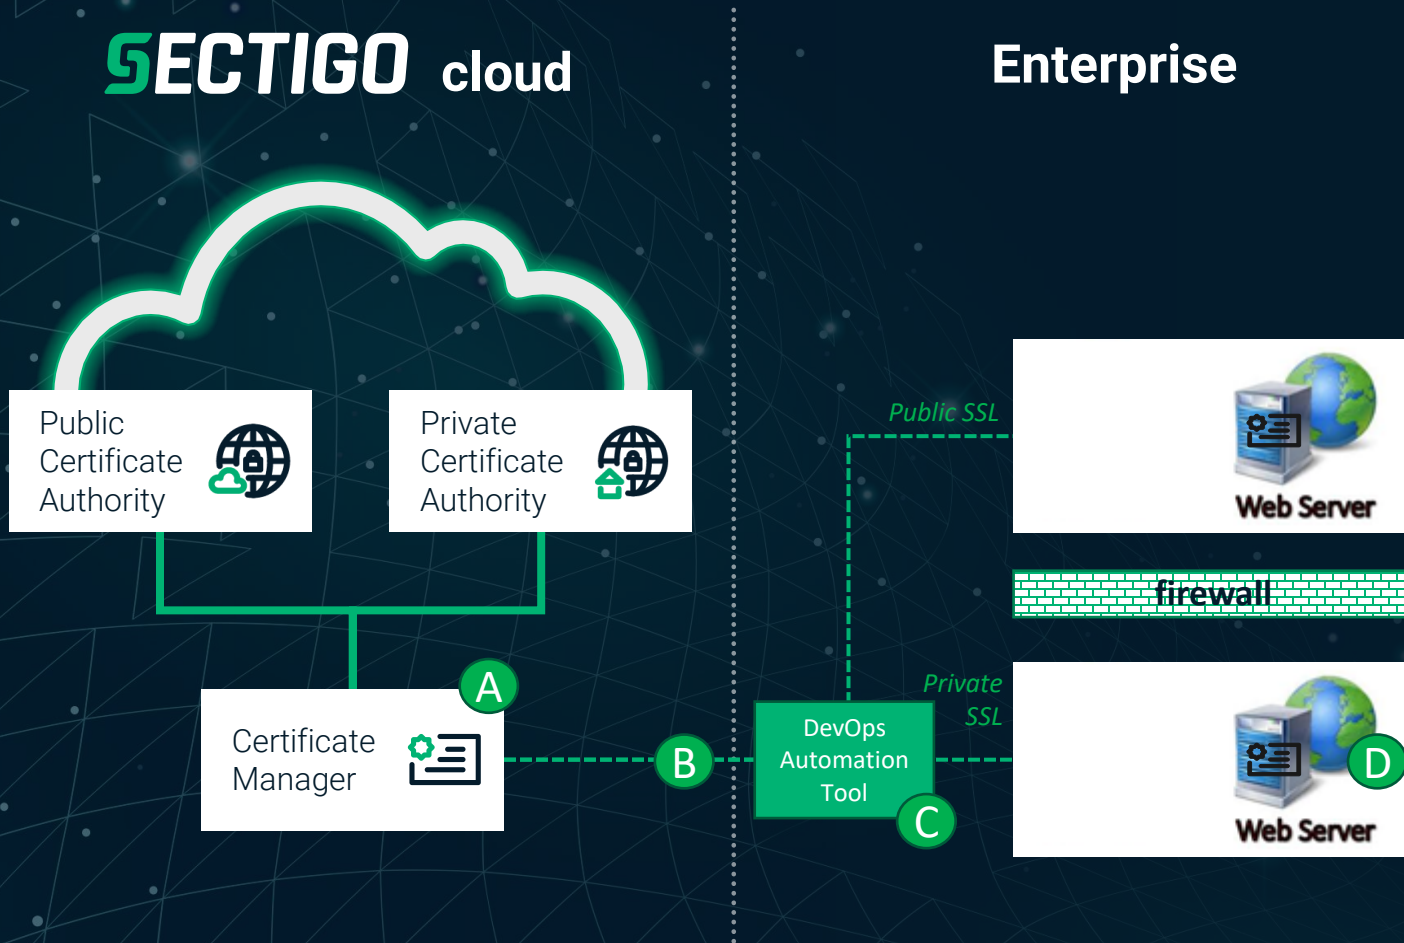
SECTIGO cloud

Enterprise

Public Certificate Authority

Private Certificate Authority

Certificate Manager

A

B

DevOps Automation Tool

C

Public SSL

Web Server

firewall

Private SSL

Web Server

D